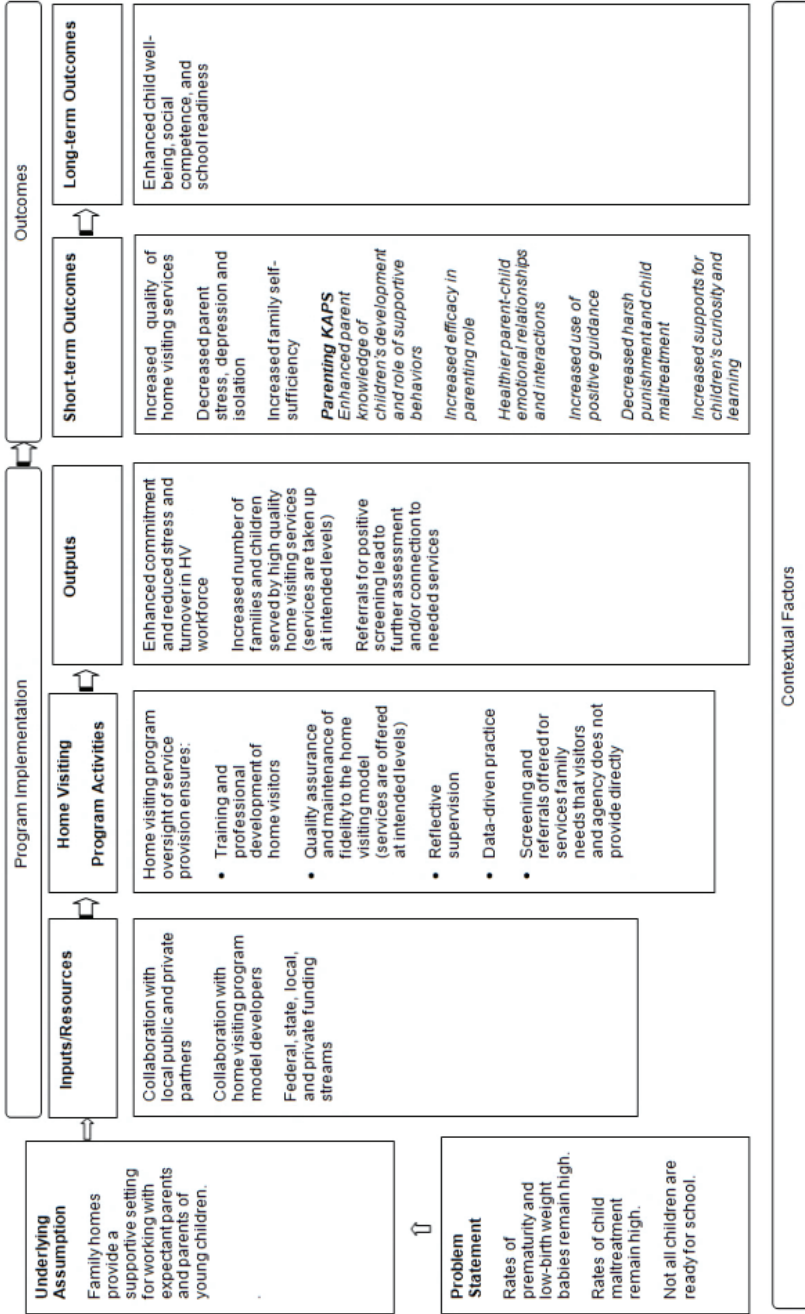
Underlying Assumption

Family homes provide a supportive setting for working with expectant parents and parents of young children.

Problem Statement

Rates of prematurity and low-birth weight babies remain high.

Rates of child maltreatment remain high.

Not all children are ready for school.

Program Implementation

Inputs/Resources

Collaboration with local public and private partners

Collaboration with home visiting program model developers

Federal, state, local, and private funding streams

Home Visiting Program Activities

Home visiting program oversight of service provision ensures:

• Training and professional development of home visitors

• Quality assurance and maintenance of fidelity to the home visiting model (services are offered at intended levels)

• Reflective supervision

• Data-driven practice

• Screening and referrals offered for services family needs that visitors and agency does not provide directly

Outputs

Enhanced commitment and reduced stress and turnover in HV workforce

Increased number of families and children served by high quality home visiting services (services are taken up at intended levels)

Referrals for positive screening lead to further assessment and/or connection to needed services

Outcomes

Short-term Outcomes

Increased quality of home visiting services

Decreased parent stress, depression and isolation

Increased family self-sufficiency

Parenting KAPS
Enhanced parent knowledge of children's development and role of supportive behaviors

Increased efficacy in parenting role

Healthier parent-child emotional relationships and interactions

Increased use of positive guidance

Decreased harsh punishment and child maltreatment

Increased supports for children's curiosity and learning

Long-term Outcomes

Enhanced child well-being, social competence, and school readiness

Contextual Factors